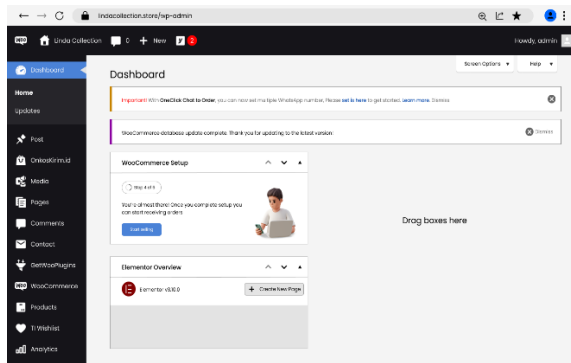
lindacollection.store/wp-admin

Linda Collection 0 + New 2

Howdy, admin

Dashboard

Home

Updates

Post

OngkosKirim.id

Media

Pages

Comments

Contact

GetWooPlugins

WooCommerce

Products

TI Wishlist

Analytics

Screen Options ▾ Help ▾

Dashboard

Important! With OneClick Chat to Order, you can now set multiple WhatsApp number. Please set is here to get started. Learn more. Dismiss

WooCommerce database update complete. Thank you for updating to the latest version!

Dismiss

WooCommerce Setup

Step 4 of 6

You're almost there! Once you complete setup you can start receiving orders.

Start selling

Drag boxes here

Elementor Overview

Elementor v3.10.0

+ Create New Page